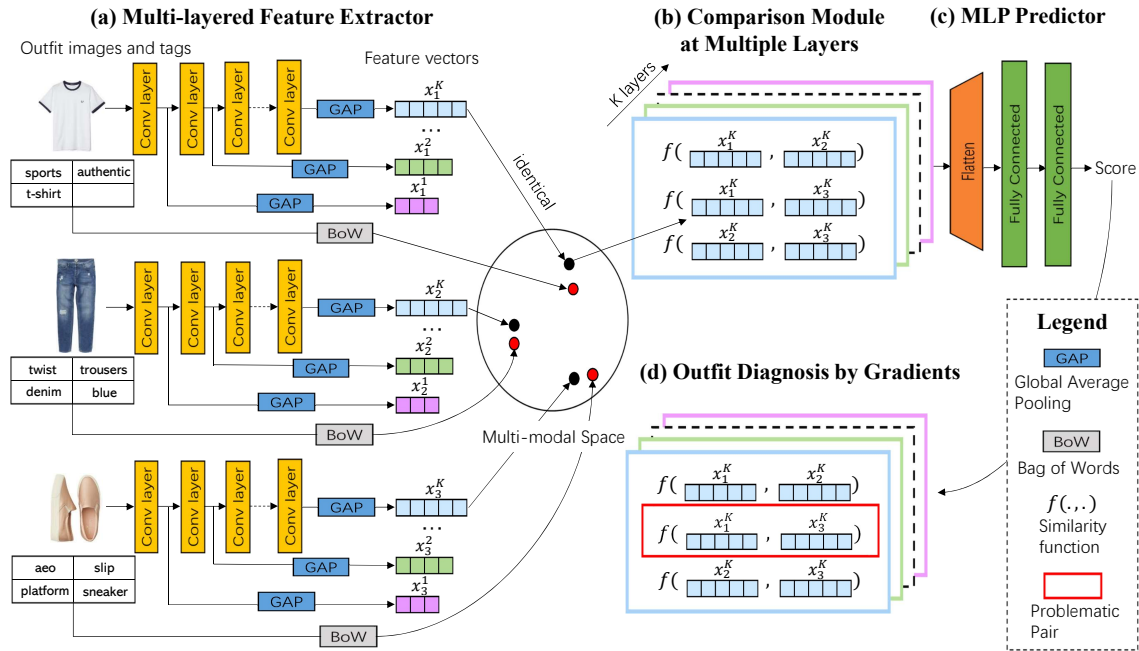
(a) Multi-layered Feature Extractor

Outfit images and tags

Feature vectors

Conv layer

Conv layer

Conv layer

Conv layer

GAP

$x_1^K$

...

GAP

$x_1^2$

GAP

$x_1^1$

| sports | authentic |
|---|---|
| t-shirt | |

BoW

Conv layer

Conv layer

Conv layer

Conv layer

GAP

$x_2^K$

...

GAP

$x_2^2$

GAP

$x_2^1$

| twist | trousers |
|---|---|
| denim | blue |

BoW

Conv layer

Conv layer

Conv layer

Conv layer

GAP

$x_3^K$

...

GAP

$x_3^2$

GAP

$x_3^1$

| aeo | slip |
|---|---|
| platform | sneaker |

BoW

identical

Multi-modal Space

(b) Comparison Module at Multiple Layers

K layers

$f($ $x_1^K$ , $x_2^K$ $)$

$f($ $x_1^K$ , $x_3^K$ $)$

$f($ $x_2^K$ , $x_3^K$ $)$

(c) MLP Predictor

Flatten

Fully Connected

Fully Connected

Score

(d) Outfit Diagnosis by Gradients

$f($ $x_1^K$ , $x_2^K$ $)$

$f($ $x_1^K$ , $x_3^K$ $)$

$f($ $x_2^K$ , $x_3^K$ $)$

Legend

GAP

Global Average Pooling

BoW

Bag of Words

$f(.,.)$

Similarity function

Problematic Pair